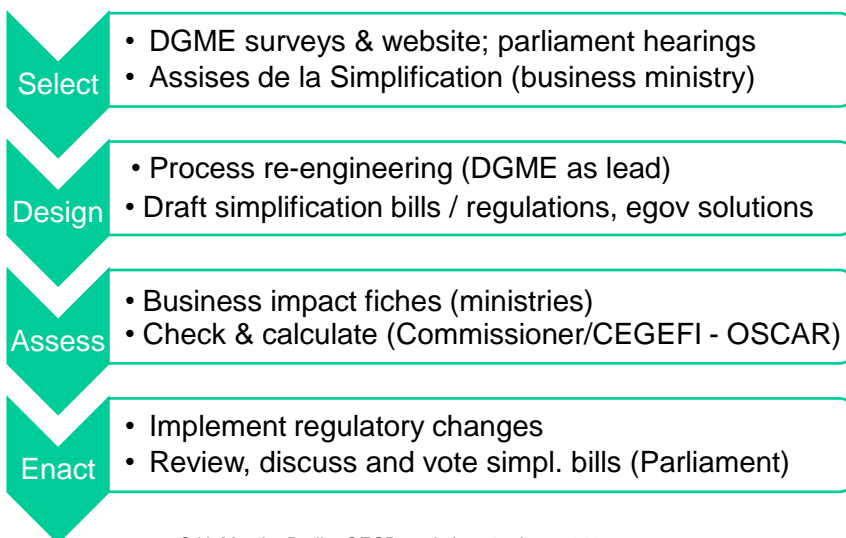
Select
• DGME surveys & website; parliament hearings
• Assises de la Simplification (business ministry)

Design
• Process re-engineering (DGME as lead)
• Draft simplification bills / regulations, egov solutions

Assess
• Business impact fiches (ministries)
• Check & calculate (Commissioner/CEGEFI - OSCAR)

Enact
• Implement regulatory changes
• Review, discuss and vote simpl. bills (Parliament)

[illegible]